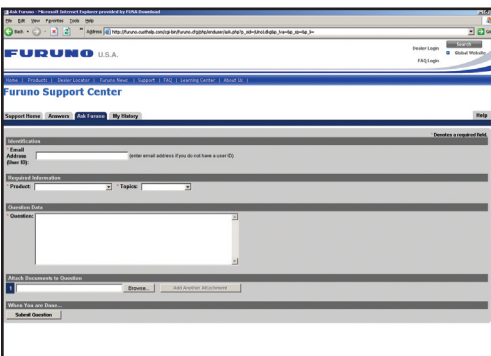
Ask Furuno - Microsoft Internet Explorer provided by FUSA Download

File Edit View Favorites Tools Help

Back Address http://furuno.custhelp.com/cgi-bin/furuno.cfg/php/enduser/ask.php?p_sid=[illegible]&p_lva=&p_sp=&p_li=

Go

FURUNO U.S.A.

Dealer Login

Search

Global Website

FAQ Login

Home | Products | Dealer Locator | Furuno News | Support | FAQ | Learning Center | About Us |

Furuno Support Center

Support Home | Answers | Ask Furuno | My History

Help

* Denotes a required field.

Identification

* Email Address (User ID): (enter email address if you do not have a user ID)

Required Information

* Product: * Topics:

Question Data

* Question:

Attach Documents to Question

1 Browse... Add Another Attachment

When You are Done...

Submit Question